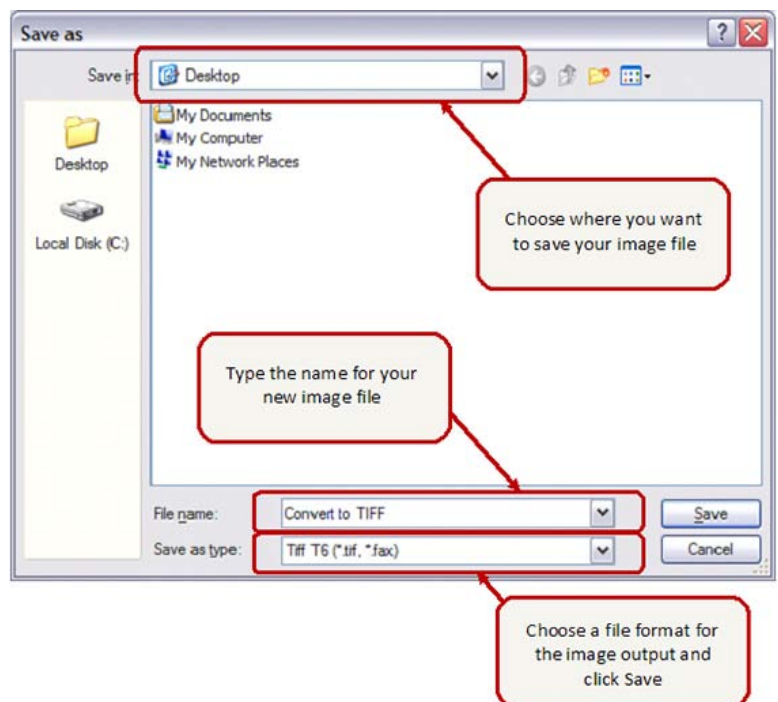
Save as

Save in: Desktop

Desktop

Local Disk (C:)

My Documents
My Computer
My Network Places

Choose where you want to save your image file

Type the name for your new image file

File name: Convert to TIFF

Save as type: Tiff T6 (*.tif, *.fax)

Save

Cancel

Choose a file format for the image output and click Save